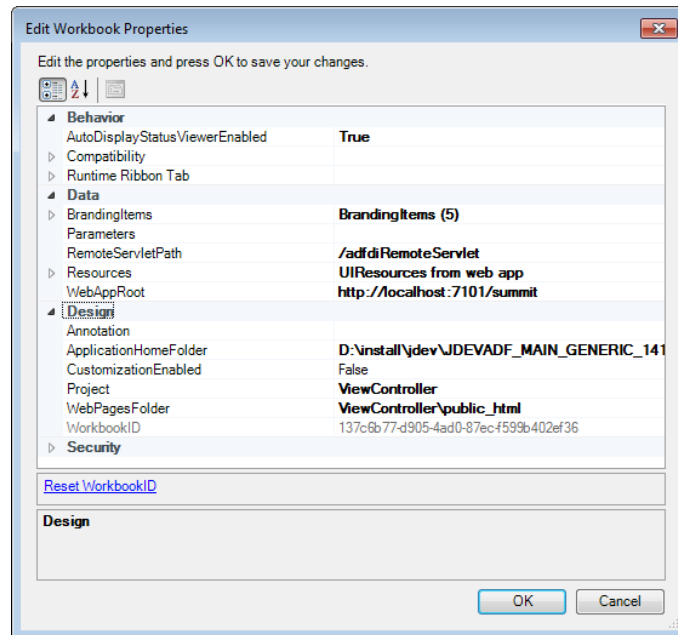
Edit Workbook Properties

Edit the properties and press OK to save your changes.

| | |
|---|---|
| Behavior | |
| AutoDisplayStatusViewerEnabled | True |
| Compatibility | |
| Runtime Ribbon Tab | |
| Data | |
| BrandingItems | BrandingItems (5) |
| Parameters | |
| RemoteServletPath | /adfdiRemoteServlet |
| Resources | UIResources from web app |
| WebAppRoot | http://localhost:7101/summit |
| Design | |
| Annotation | |
| ApplicationHomeFolder | D:\install\jdev\JDEVADF_MAIN_GENERIC_141 |
| CustomizationEnabled | False |
| Project | ViewController |
| WebPagesFolder | ViewController\public_html |
| WorkbookID | 137c6b77-d905-4ad0-87ec-f599b402ef36 |
| Security | |

Reset WorkbookID

Design

OK Cancel